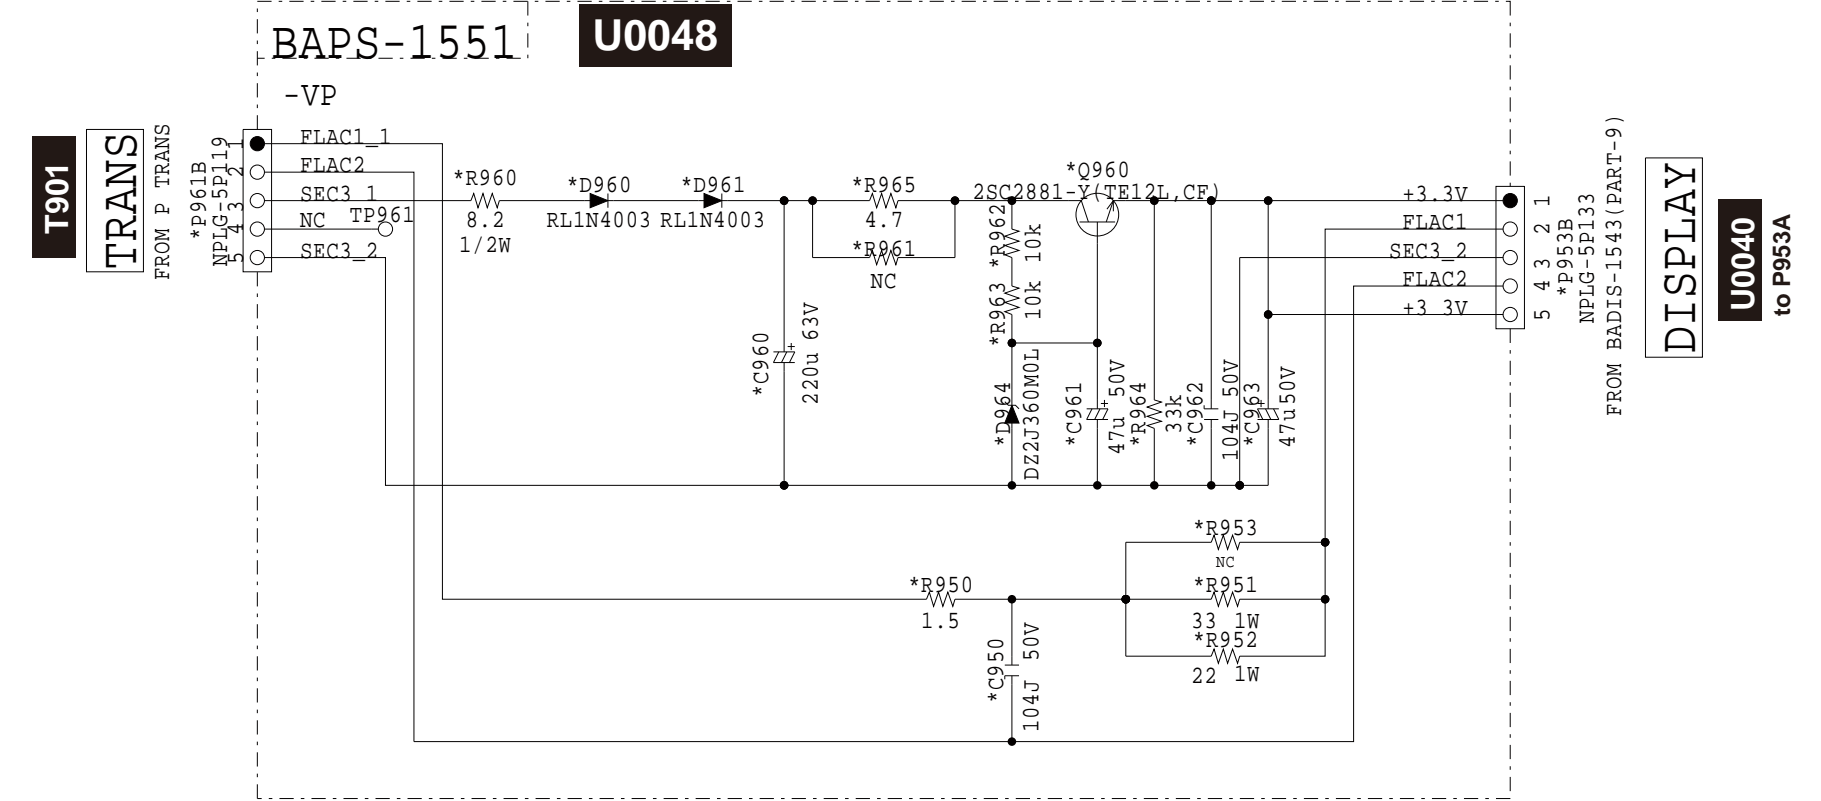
BAPS-1551

U0048

-VP

T901

TRANS

FROM P TRANS

*P961B
NPLG-5P119

1 2 3 4 5

FLAC1_1
FLAC2
SEC3_1
NC
SEC3_2

TP961

*R960
8.2
1/2W

*D960
RL1N4003

*D961
RL1N4003

*R965
4.7

*R961
NC

*C960
220u 63V

*R962
10k

*R963
10k

*Q960
2SC2881-Y(TE12L,CF)

*D964
DZ2J360M0L

*C961
47u 50V

*R964
33k

*C962
104J 50V

*C963
47u50V

+3.3V
FLAC1
SEC3_2
FLAC2
+3.3V

1 2 3 4 5

*P953B
NPLG-5P133

FROM BADIS-1543(PART-9)

DISPLAY

U0040
to P953A

*R953
NC

*R951
33 1W

*R952
22 1W

*R950
1.5

*C950
104J 50V